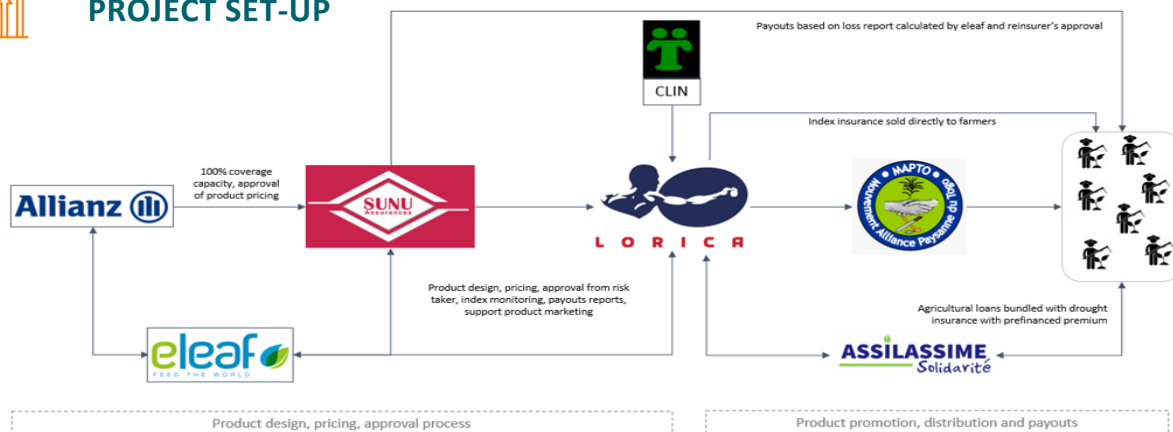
PROJECT SET-UP

Payouts based on loss report calculated by eleaf and reinsurer's approval

CLIN

Index insurance sold directly to farmers

Allianz

100% coverage capacity, approval of product pricing

SUNU Assurances

LORICA

MAPTO Mouvement Alliance Paysanne du Togo

Product design, pricing, approval from risk taker, index monitoring, payouts reports, support product marketing

Agricultural loans bundled with drought insurance with prefinanced premium

eleaf FEED THE WORLD

ASSILASSIME Solidarité

Product design, pricing, approval process

Product promotion, distribution and payouts